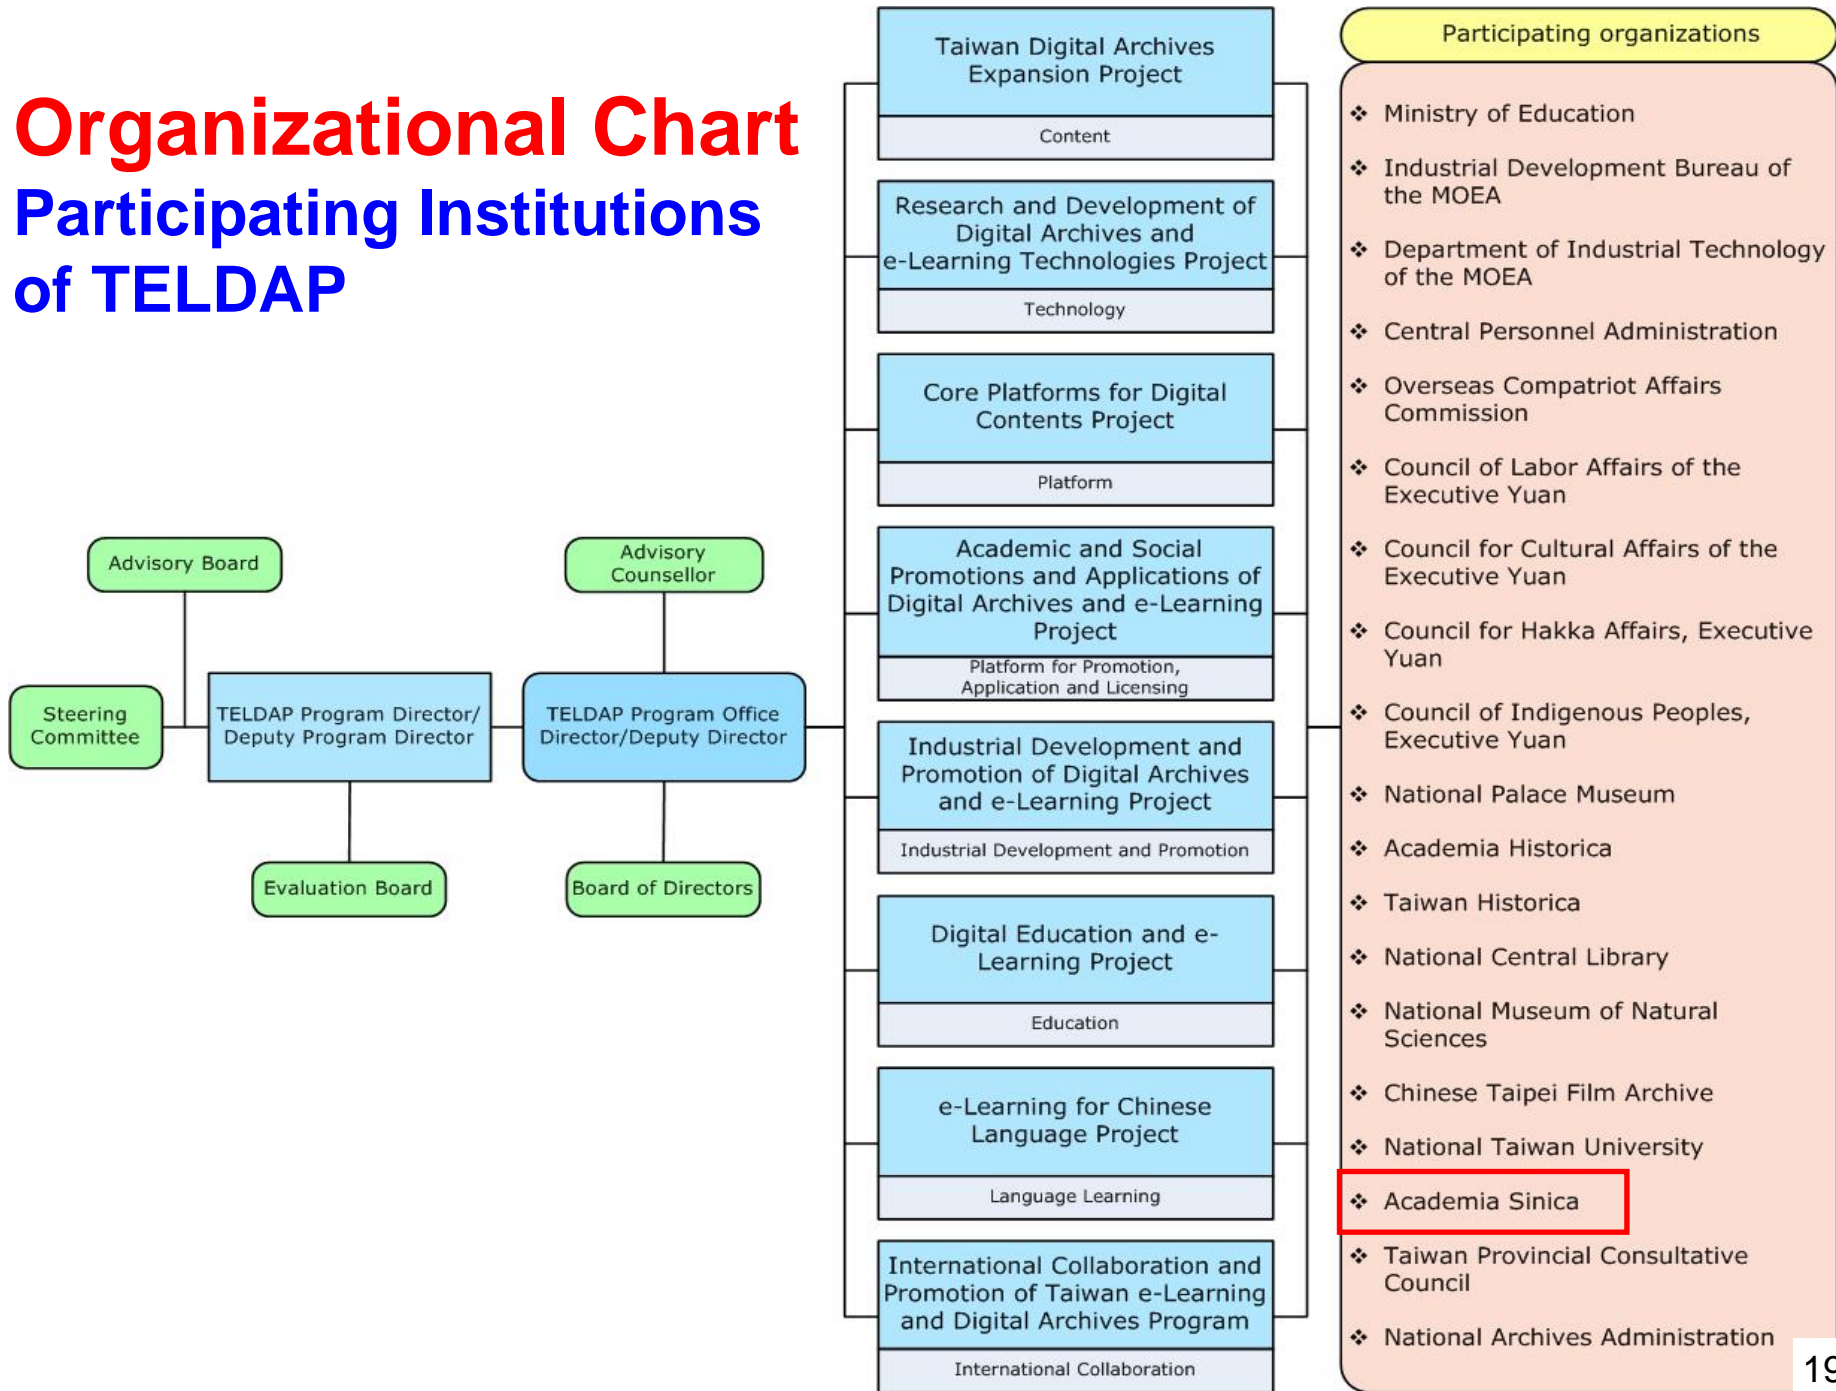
Organizational Chart
Participating Institutions of TELDAP

Advisory Board

Steering Committee

TELDAP Program Director/ Deputy Program Director

Evaluation Board

Advisory Counsellor

TELDAP Program Office Director/Deputy Director

Board of Directors

Taiwan Digital Archives Expansion Project
Content

Research and Development of Digital Archives and e-Learning Technologies Project
Technology

Core Platforms for Digital Contents Project
Platform

Academic and Social Promotions and Applications of Digital Archives and e-Learning Project
Platform for Promotion, Application and Licensing

Industrial Development and Promotion of Digital Archives and e-Learning Project
Industrial Development and Promotion

Digital Education and e-Learning Project
Education

e-Learning for Chinese Language Project
Language Learning

International Collaboration and Promotion of Taiwan e-Learning and Digital Archives Program
International Collaboration

Participating organizations

❖ Ministry of Education
❖ Industrial Development Bureau of the MOEA
❖ Department of Industrial Technology of the MOEA
❖ Central Personnel Administration
❖ Overseas Compatriot Affairs Commission
❖ Council of Labor Affairs of the Executive Yuan
❖ Council for Cultural Affairs of the Executive Yuan
❖ Council for Hakka Affairs, Executive Yuan
❖ Council of Indigenous Peoples, Executive Yuan
❖ National Palace Museum
❖ Academia Historica
❖ Taiwan Historica
❖ National Central Library
❖ National Museum of Natural Sciences
❖ Chinese Taipei Film Archive
❖ National Taiwan University
❖ Academia Sinica
❖ Taiwan Provincial Consultative Council
❖ National Archives Administration

19